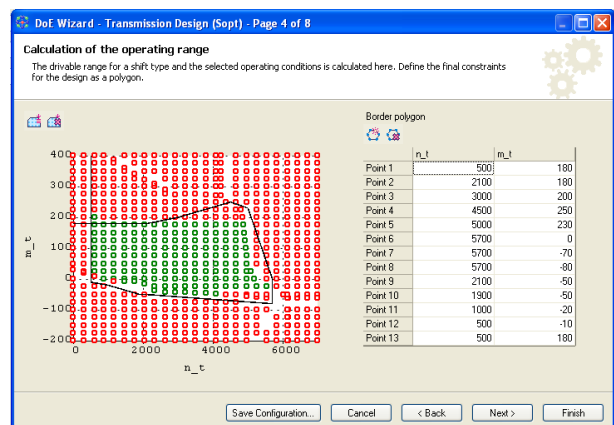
DoE Wizard - Transmission Design (Sopt) - Page 4 of 8

Calculation of the operating range

The drivable range for a shift type and the selected operating conditions is calculated here. Define the final constraints for the design as a polygon.

Border polygon

| | n_t | m_t |
|---|---|---|
| Point 1 | 500 | 180 |
| Point 2 | 2100 | 180 |
| Point 3 | 3000 | 200 |
| Point 4 | 4500 | 250 |
| Point 5 | 5000 | 230 |
| Point 6 | 5700 | 0 |
| Point 7 | 5700 | -70 |
| Point 8 | 5700 | -80 |
| Point 9 | 2100 | -50 |
| Point 10 | 1900 | -50 |
| Point 11 | 1000 | -20 |
| Point 12 | 500 | -10 |
| Point 13 | 500 | 180 |

400
300
200
100
0
−100
−200
m_t
0
2000
4000
6000
n_t

Save Configuration... Cancel < Back Next > Finish